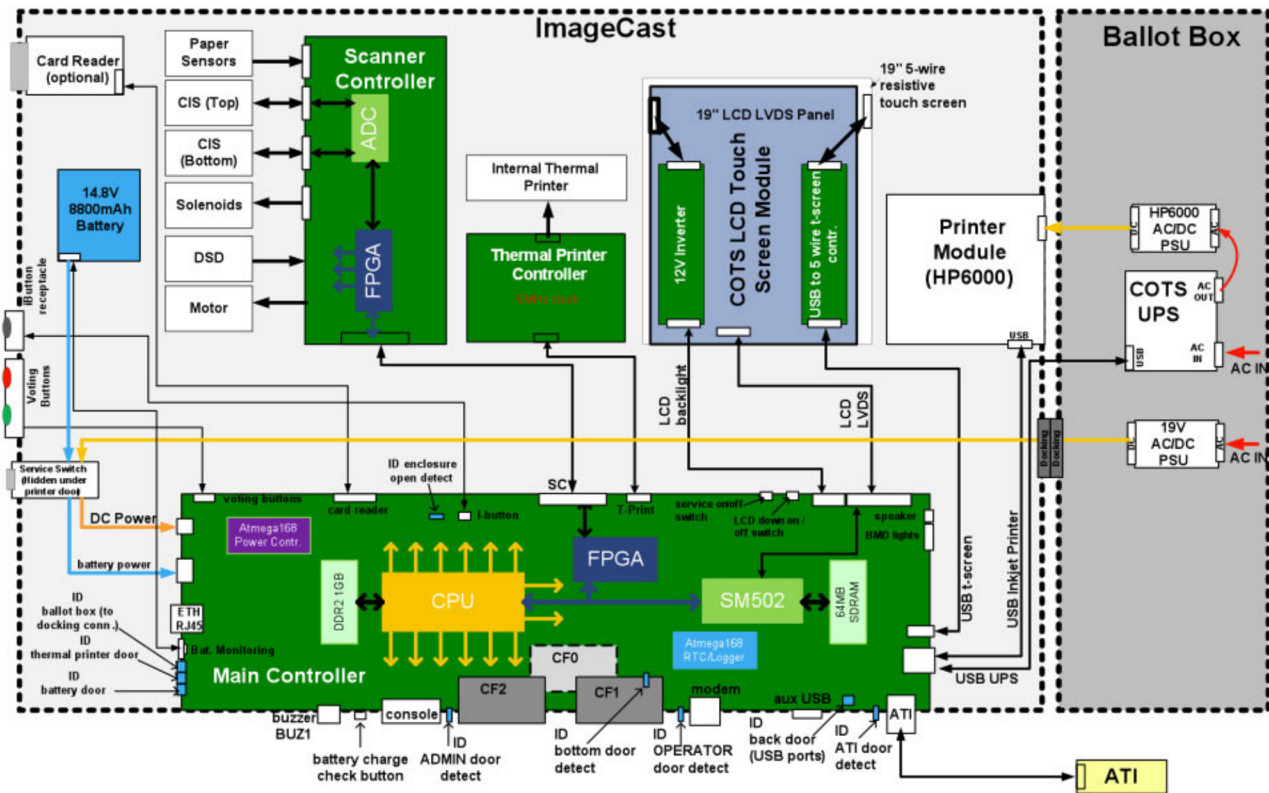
ImageCast

Ballot Box

Card Reader (optional)

Paper Sensors

CIS (Top)

CIS (Bottom)

Solenoids

DSD

Motor

Scanner Controller

ADC

FPGA

Internal Thermal Printer

Thermal Printer Controller

5MHz clock

19" 5-wire resistive touch screen

19" LCD LVDS Panel

12V Inverter

COTS LCD Touch Screen Module

USB to 5 wire t-screen contr.

Printer Module (HP6000)

HP6000 AC/DC PSU

DC

AC

COTS UPS

AC OUT

USB

AC IN

AC IN

USB

19V AC/DC PSU

DC

AC

AC IN

Docking

Docking

14.8V 8800mAh Battery

iButton receptacle

Voting Buttons

Service Switch (Hidden under printer door)

DC Power

battery power

ETH RJ45

Bat. Monitoring

ID ballot box (to docking conn.)

ID thermal printer door

ID battery door

voting buttons

card reader

ID enclosure open detect

i-button

SC

T-Print

service on/off switch

LCD down on / off switch

speaker

BMD lights

LCD backlight

LCD LVDS

USB t-screen

USB Inkjet Printer

USB UPS

Atmega168 Power Contr.

DDR2 1GB

CPU

FPGA

SM502

64MB SDRAM

Atmega168 RTC/Logger

CF0

CF2

CF1

modem

Main Controller

aux USB

ATI

buzzer BUZ1

battery charge check button

console

ID ADMIN door detect

ID bottom door detect

ID OPERATOR door detect

ID back door (USB ports)

ID ATI door detect

ATI